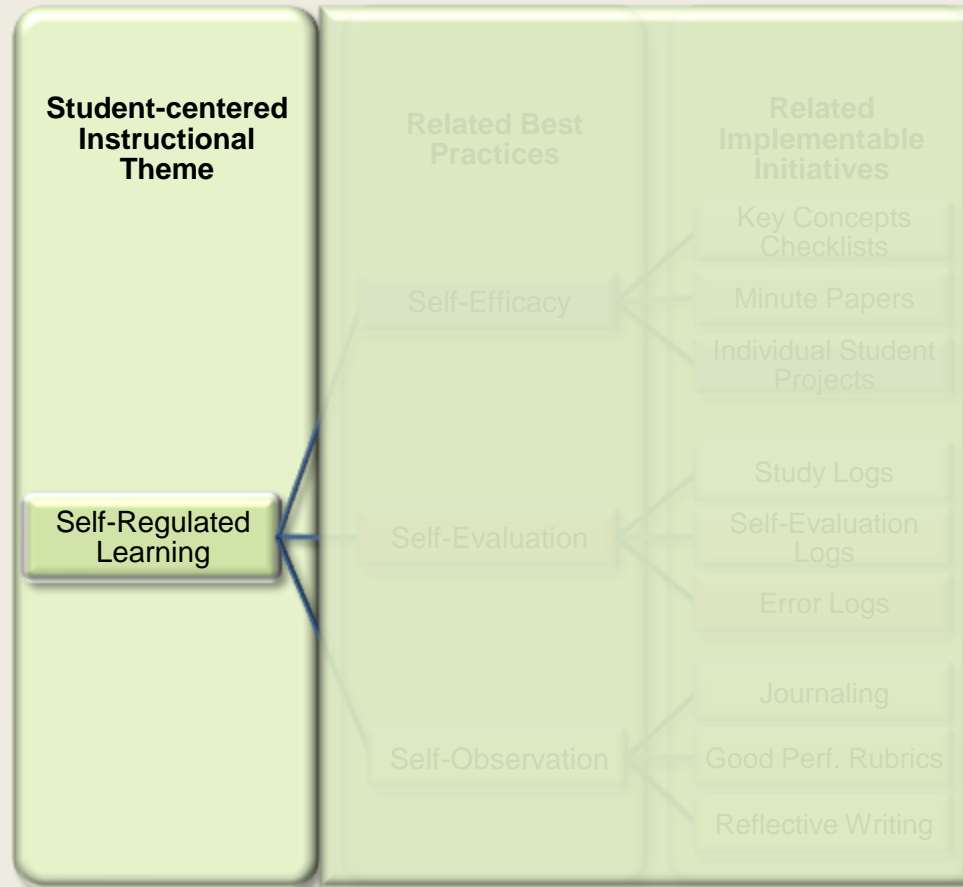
Student-centered Instructional Theme

Self-Regulated Learning

Related Best Practices

Self-Efficacy

Self-Evaluation

Self-Observation

Related Implementable Initiatives

Key Concepts Checklists

Minute Papers

Individual Student Projects

Study Logs

Self-Evaluation Logs

Error Logs

Journaling

Good Perf. Rubrics

Reflective Writing